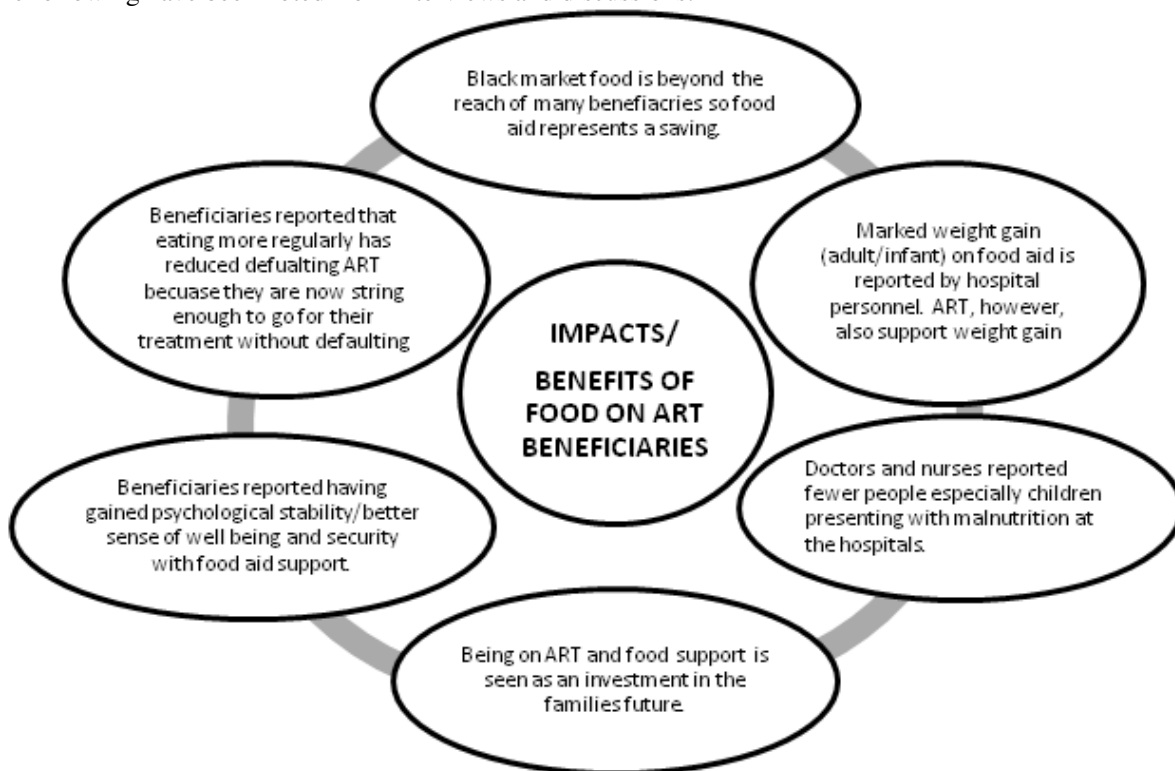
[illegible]

Black market food is beyond the reach of many benefiacries so food aid represents a saving.

Marked weight gain (adult/infant) on food aid is reported by hospital personnel. ART, however, also support weight gain

Doctors and nurses reported fewer people especially children presenting with malnutrition at the hospitals.

Being on ART and food support is seen as an investment in the families future.

Beneficiaries reported having gained psychological stability/better sense of well being and security with food aid support.

Beneficiaries reported that eating more regularly has reduced defualting ART becuase they are now string enough to go for their treatment without defaulting

IMPACTS/

BENEFITS OF FOOD ON ART BENEFICIARIES